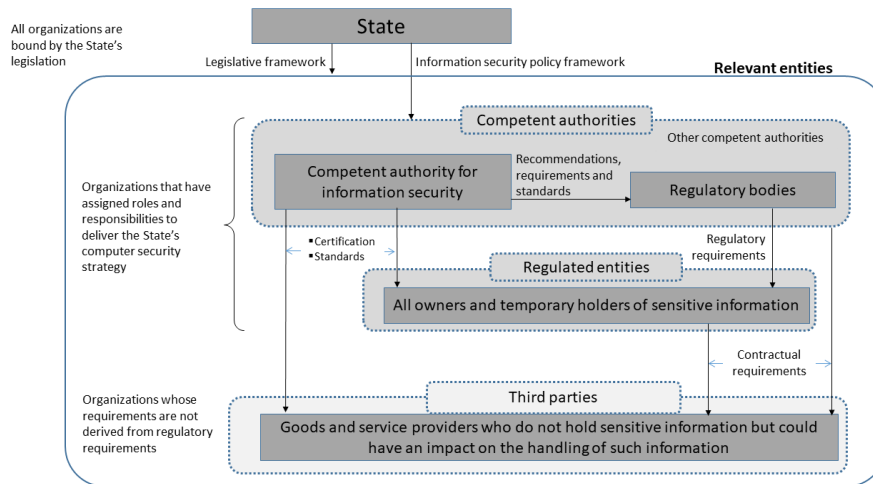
All organizations are bound by the State's legislation

State

Legislative framework

Information security policy framework

Relevant entities

Competent authorities

Other competent authorities

Organizations that have assigned roles and responsibilities to deliver the State's computer security strategy

Competent authority for information security

Recommendations, requirements and standards

Regulatory bodies

▪Certification
▪Standards

Regulatory requirements

Regulated entities

All owners and temporary holders of sensitive information

Contractual requirements

Organizations whose requirements are not derived from regulatory requirements

Third parties

Goods and service providers who do not hold sensitive information but could have an impact on the handling of such information